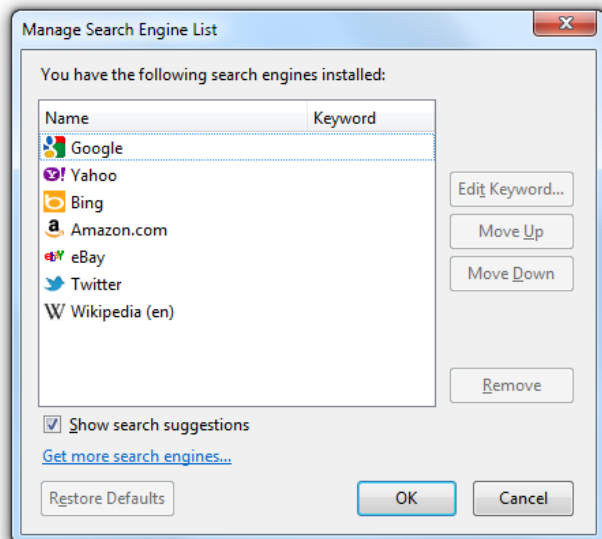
Manage Search Engine List

You have the following search engines installed:

| Name | Keyword |
|---|---|
| Google | |
| Yahoo | |
| Bing | |
| Amazon.com | |
| eBay | |
| Twitter | |
| Wikipedia (en) | |

Edit Keyword...

Move Up

Move Down

Remove

Show search suggestions

Get more search engines...

Restore Defaults

OK

Cancel